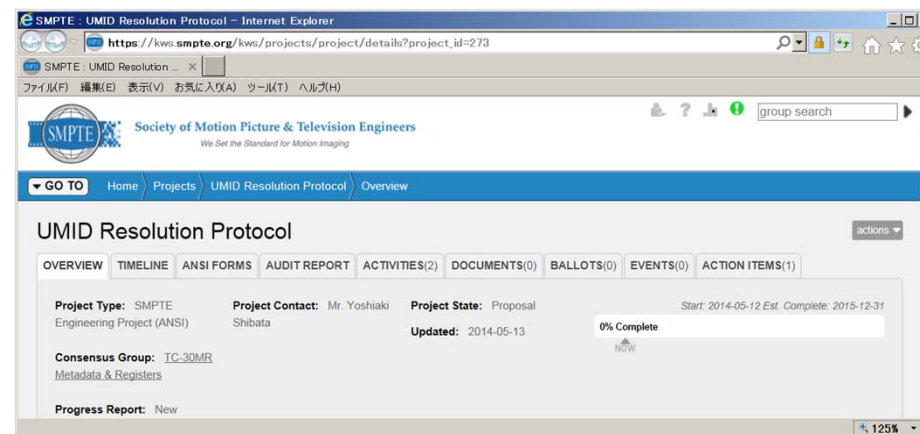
SMPTE : UMID Resolution Protocol – Internet Explorer

https://kws.smpte.org/kws/projects/project/details?project_id=273

SMPTE : UMID Resolution ... ×

ファイル(F) 編集(E) 表示(V) お気に入り(A) ツール(T) ヘルプ(H)

SMPTE

Society of Motion Picture & Television Engineers

We Set the Standard for Motion Imaging

group search

GO TO Home Projects UMID Resolution Protocol Overview

UMID Resolution Protocol

actions

OVERVIEW TIMELINE ANSI FORMS AUDIT REPORT ACTIVITIES(2) DOCUMENTS(0) BALLOTS(0) EVENTS(0) ACTION ITEMS(1)

Project Type: SMPTE Engineering Project (ANSI)

Project Contact: Mr. Yoshiaki Shibata

Project State: Proposal

Updated: 2014-05-13

Start: 2014-05-12 Est. Complete: 2015-12-31

0% Complete

NOW

Consensus Group: TC-30MR Metadata & Registers

Progress Report: New

125%